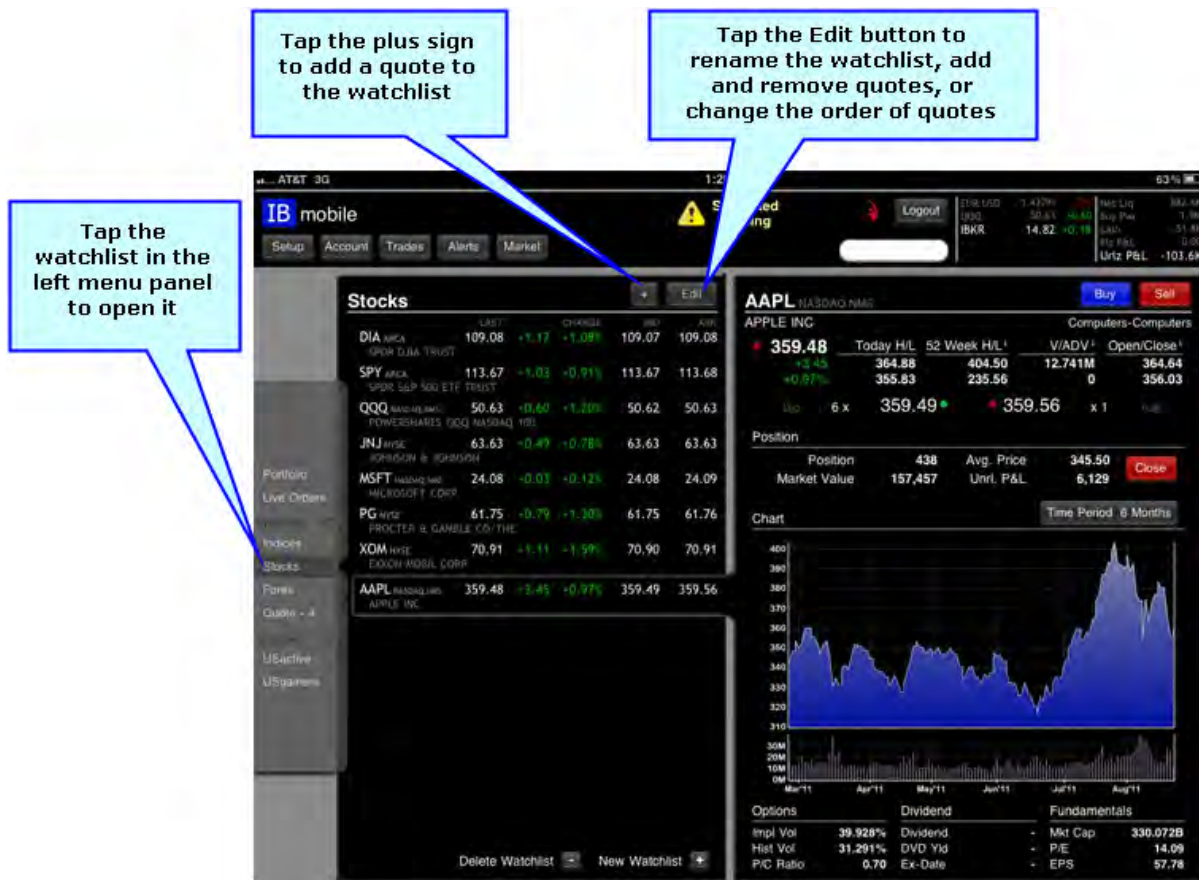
Tap the plus sign to add a quote to the watchlist

Tap the Edit button to rename the watchlist, add and remove quotes, or change the order of quotes

Tap the watchlist in the left menu panel to open it

AT&T 3G
1:2
63%

IB mobile
Setup Account Trades Alerts Market
Logout
IBKR 14.82 +0.18
Urlz P&L -103.6

Portfolio
Live Orders
Indices
Stocks
Forex
Quote - 4
USactive
USgainers

Stocks
+ Edit

| | LAST | | CHANGE | BID | ASK |
|---|---|---|---|---|---|
| DIA ARCA SPDR DJIA TRUST | 109.08 | +1.17 | +1.08% | 109.07 | 109.08 |
| SPY ARCA SPDR S&P 500 ETF TRUST | 113.67 | +1.03 | +0.91% | 113.67 | 113.68 |
| QQQ NASDAQ.NMS POWERSHARES QQQ NASDAQ 100 | 50.63 | +0.60 | +1.20% | 50.62 | 50.63 |
| JNJ NYSE JOHNSON & JOHNSON | 63.63 | +0.49 | +0.78% | 63.63 | 63.63 |
| MSFT NASDAQ.NMS MICROSOFT CORP | 24.08 | +0.03 | +0.12% | 24.08 | 24.09 |
| PG NYSE PROCTER & GAMBLE CO/THE | 61.75 | +0.79 | +1.30% | 61.75 | 61.76 |
| XOM NYSE EXXON MOBIL CORP | 70.91 | +1.11 | +1.59% | 70.90 | 70.91 |
| AAPL NASDAQ.NMS APPLE INC | 359.48 | +3.45 | +0.97% | 359.49 | 359.56 |

Delete Watchlist - New Watchlist +

AAPL NASDAQ.NMS
Buy Sell
APPLE INC Computers-Computers
359.48 +3.45 +0.97%
Today H/L 364.88 355.83
52 Week H/L 404.50 235.56
V/ADV 12.741M 0
Open/Close 364.64 356.03
6 x 359.49 359.56 x 1

Position
Position 438 Avg. Price 345.50
Market Value 157,457 Unrl. P&L 6,129
Close

Chart
Time Period 6 Months
400 390 380 370 360 350 340 330 320 310
30M 20M 10M 0M
Mar'11 Apr'11 May'11 Jun'11 Jul'11 Aug'11

Options
Impl Vol 39.928%
Hist Vol 31.291%
P/C Ratio 0.70
Dividend
Dividend -
DVD Yld -
Ex-Date -
Fundamentals
Mkt Cap 330.072B
P/E 14.09
EPS 57.78